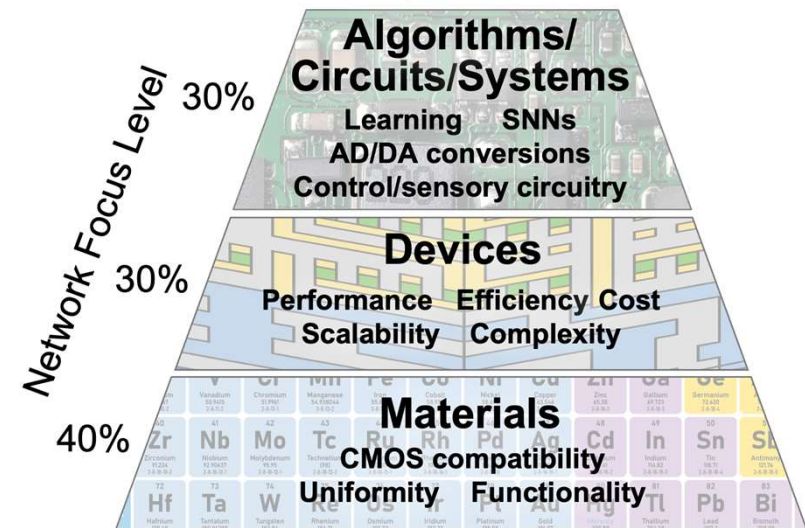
Network Focus Level

30%

Algorithms/ Circuits/Systems

Learning SNNs

AD/DA conversions

Control/sensory circuitry

30%

Devices

Performance Efficiency Cost

Scalability Complexity

40%

Materials

CMOS compatibility

Uniformity Functionality

Zr Nb Mo Tc Ru Rh Pd Ag Cd In Sn Sb

Hf Ta W Re Os Ir Pt Au Hg Tl Pb Bi